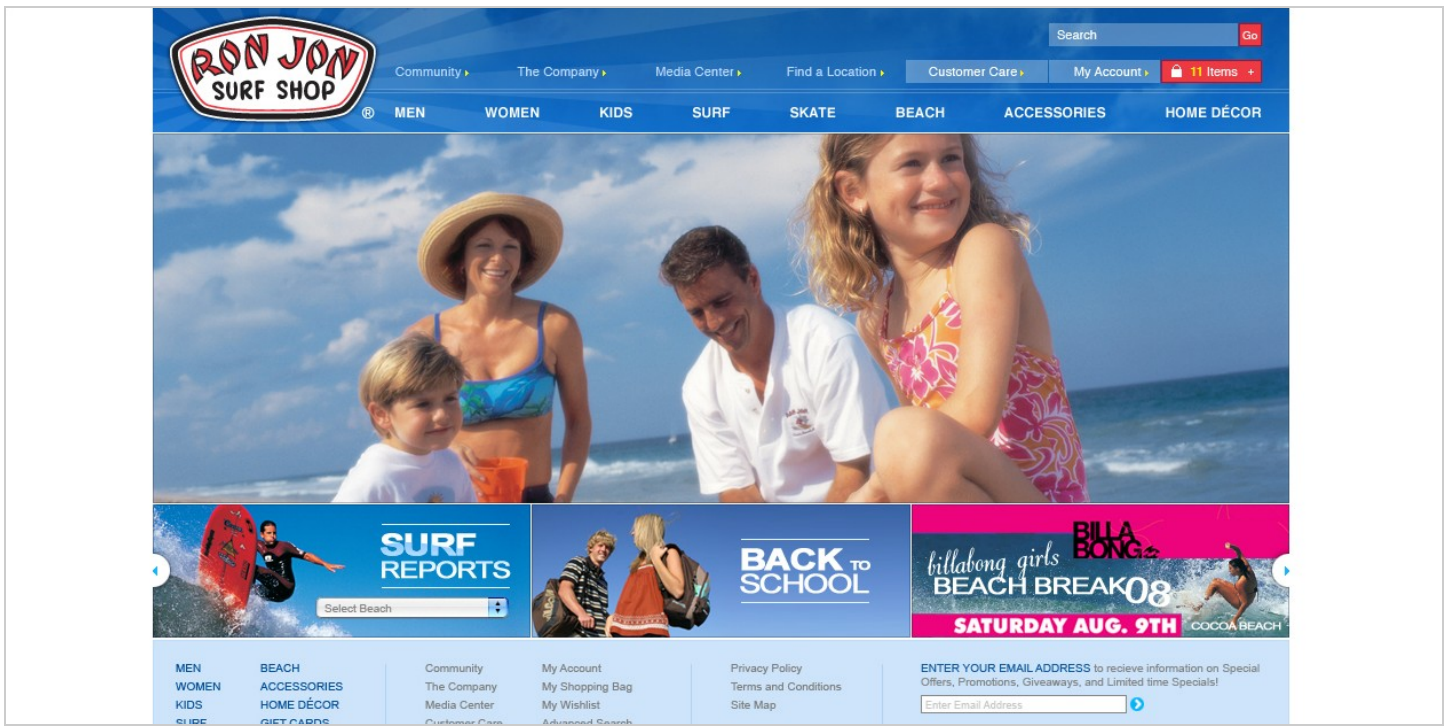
RON JON SURF SHOP ®

Search Go

Community The Company Media Center Find a Location Customer Care My Account 11 Items +

MEN WOMEN KIDS SURF SKATE BEACH ACCESSORIES HOME DÉCOR

SURF REPORTS

Select Beach

BACK TO SCHOOL

BILLA BONG

billabong girls BEACH BREAK 08

SATURDAY AUG. 9TH COCOA BEACH

MEN
WOMEN
KIDS
SURF

BEACH
ACCESSORIES
HOME DÉCOR
GIFT CARDS

Community
The Company
Media Center
Customer Care

My Account
My Shopping Bag
My Wishlist
Advanced Search

Privacy Policy
Terms and Conditions
Site Map

ENTER YOUR EMAIL ADDRESS to recieve information on Special Offers, Promotions, Giveaways, and Limited time Specials!

Enter Email Address